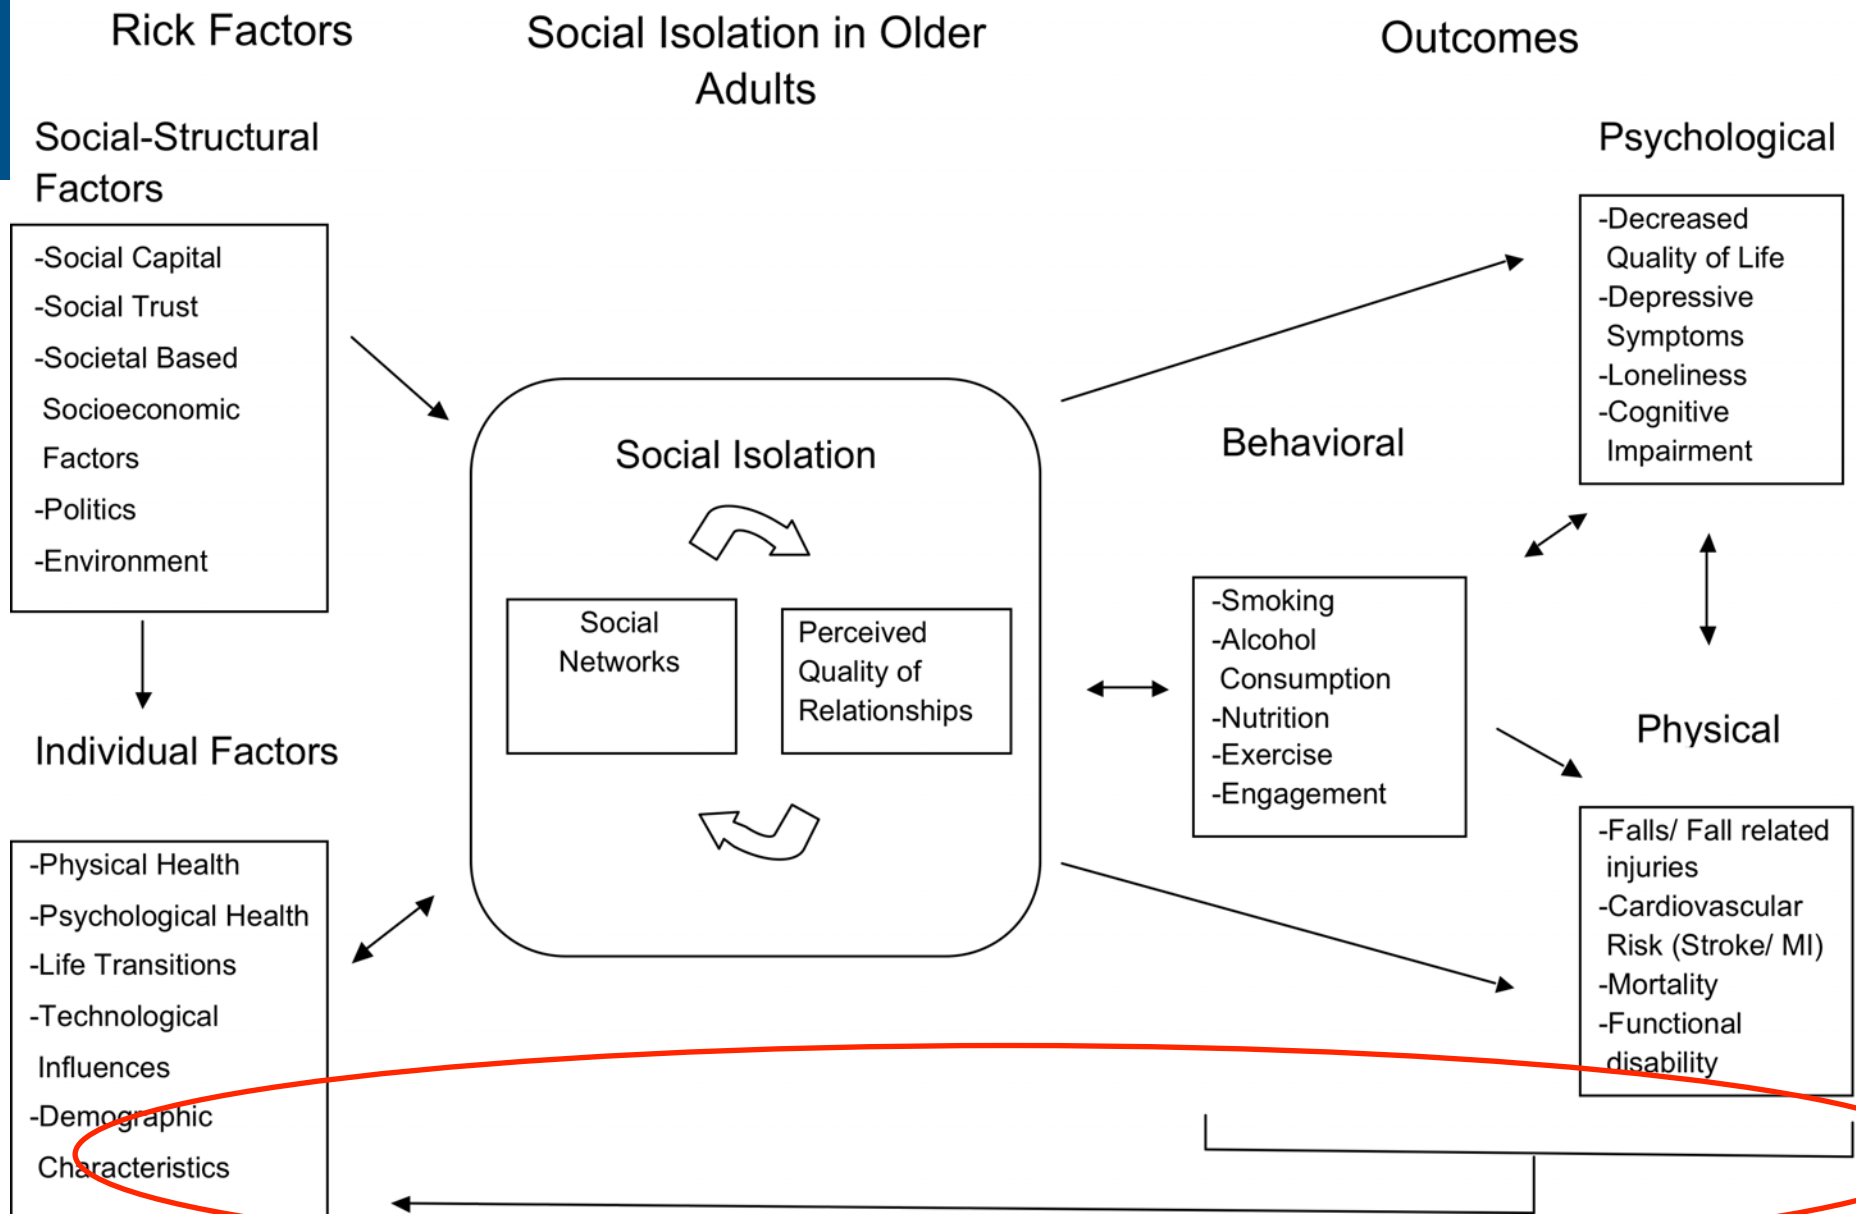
Rick Factors

Social Isolation in Older Adults

Outcomes

Social-Structural Factors

-Social Capital
-Social Trust
-Societal Based Socioeconomic Factors
-Politics
-Environment

Individual Factors

-Physical Health
-Psychological Health
-Life Transitions
-Technological Influences
-Demographic Characteristics

Social Isolation

Social Networks

Perceived Quality of Relationships

Psychological

-Decreased Quality of Life
-Depressive Symptoms
-Loneliness
-Cognitive Impairment

Behavioral

-Smoking
-Alcohol Consumption
-Nutrition
-Exercise
-Engagement

Physical

-Falls/ Fall related injuries
-Cardiovascular Risk (Stroke/ MI)
-Mortality
-Functional disability